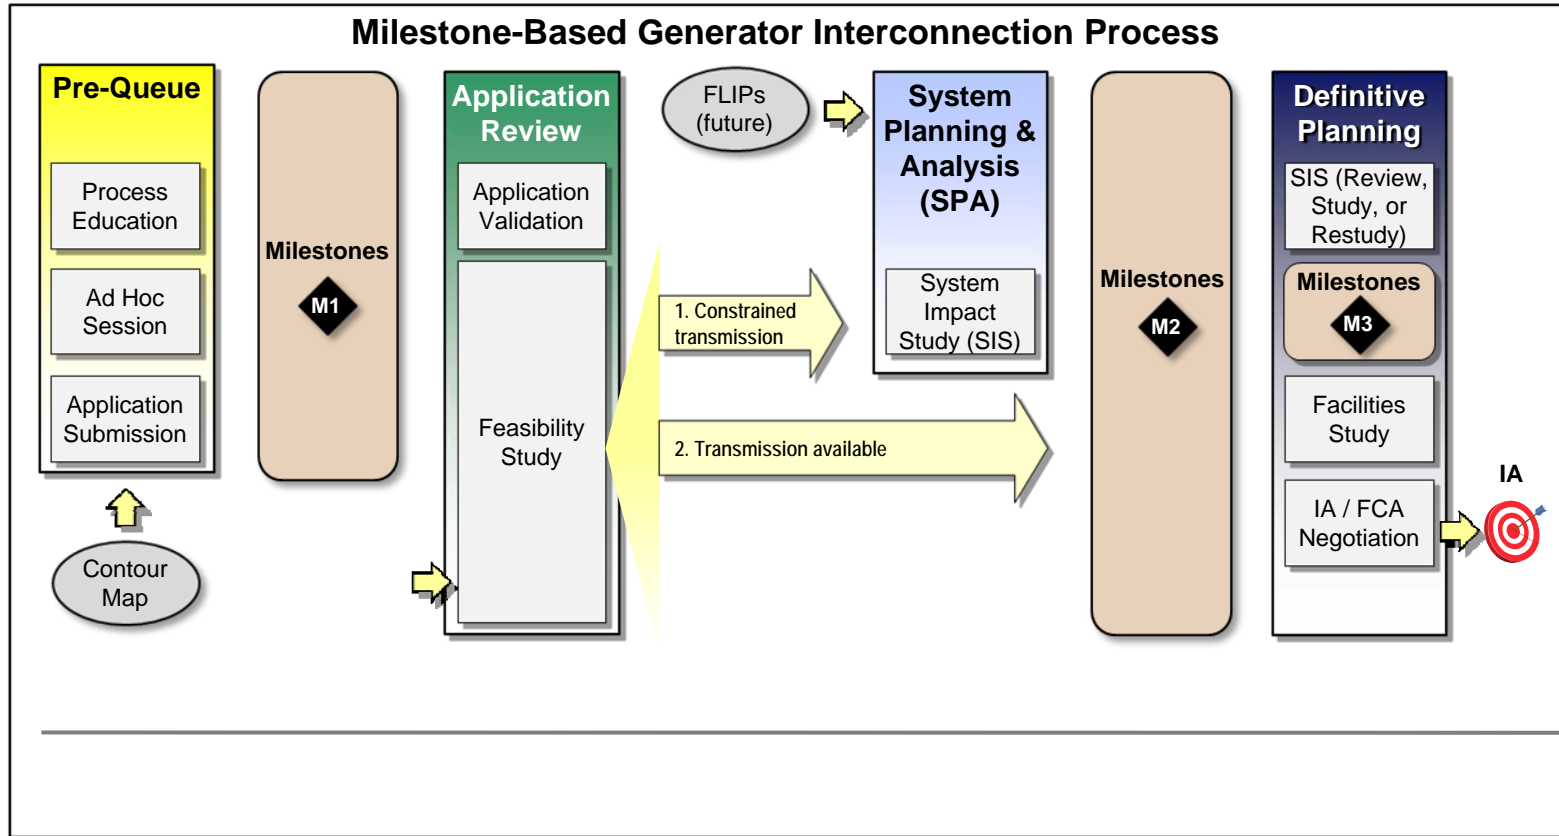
Milestone-Based Generator Interconnection Process

Pre-Queue

Process Education

Ad Hoc Session

Application Submission

Contour Map

Milestones

M1

Application Review

Application Validation

Feasibility Study

FLIPs (future)

1. Constrained transmission

2. Transmission available

System Planning & Analysis (SPA)

System Impact Study (SIS)

Milestones

M2

Definitive Planning

SIS (Review, Study, or Restudy)

Milestones

M3

Facilities Study

IA / FCA Negotiation

IA